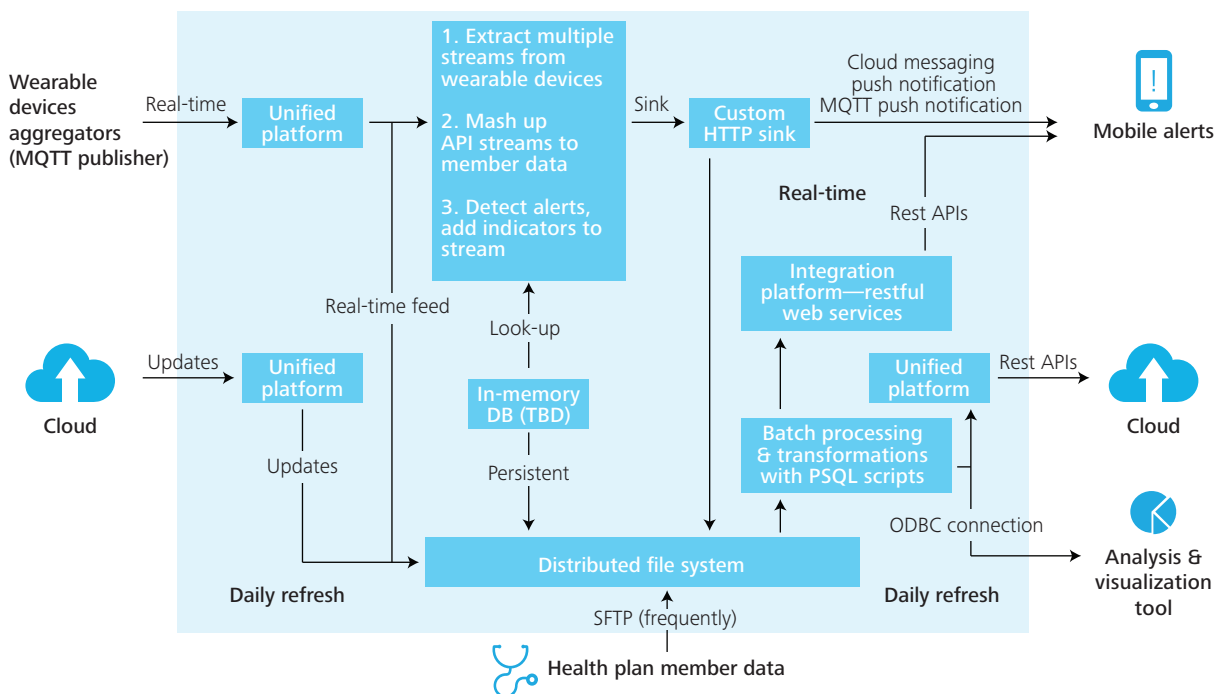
Wearable devices aggregators (MQTT publisher)

Real-time

Unified platform

1. Extract multiple streams from wearable devices

2. Mash up API streams to member data

3. Detect alerts, add indicators to stream

Sink

Custom HTTP sink

Cloud messaging push notification

MQTT push notification

Mobile alerts

Real-time

Rest APIs

Integration platform—restful web services

Real-time feed

Look-up

Cloud

Updates

Unified platform

In-memory DB (TBD)

Unified platform

Rest APIs

Cloud

Updates

Persistent

Batch processing & transformations with PSQL scripts

ODBC connection

Analysis & visualization tool

Distributed file system

Daily refresh

Daily refresh

SFTP (frequently)

Health plan member data